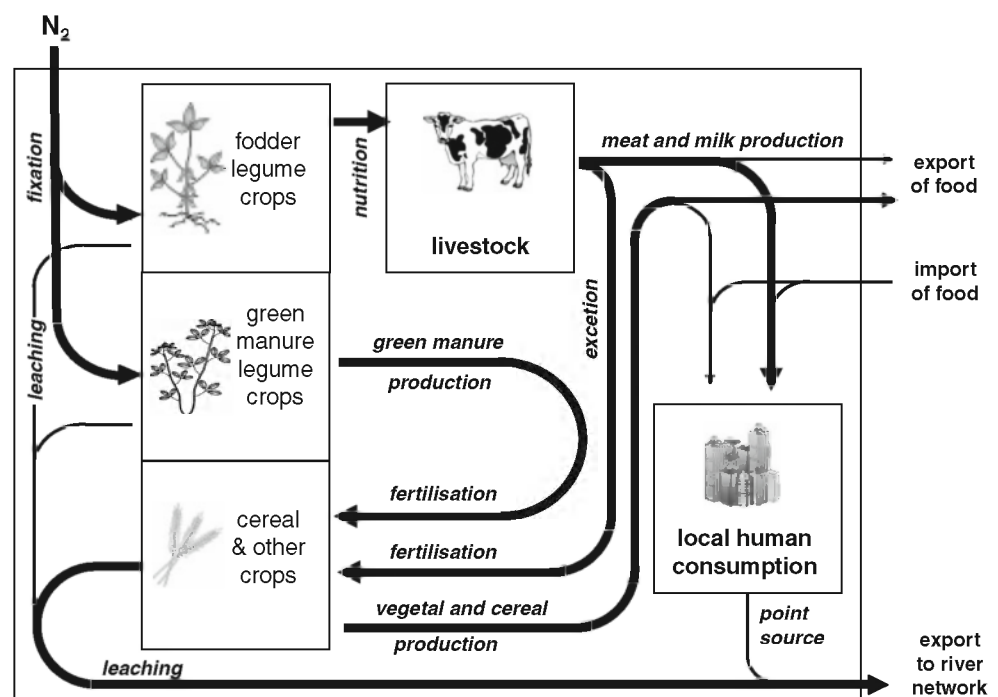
$N_2$

fixation

fodder legume crops

nutrition

livestock

meat and milk production

export of food

import of food

leaching

green manure legume crops

green manure production

excetion

fertilisation

fertilisation

cereal & other crops

local human consumption

vegetal and cereal production

point source

leaching

export to river network